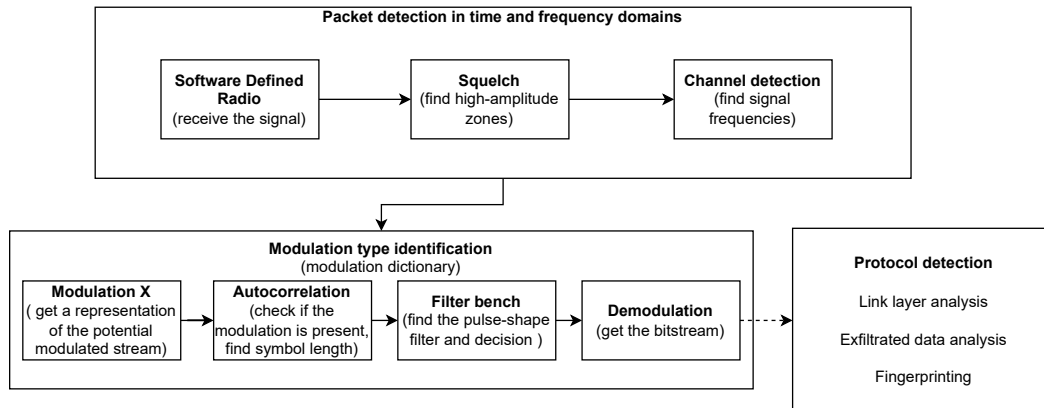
Packet detection in time and frequency domains

Software Defined Radio
(receive the signal)

Squelch
(find high-amplitude zones)

Channel detection
(find signal frequencies)

Modulation type identification
(modulation dictionary)

Modulation X
( get a representation of the potential modulated stream)

Autocorrelation
(check if the modulation is present, find symbol length)

Filter bench
(find the pulse-shape filter and decision )

Demodulation
(get the bitstream)

Protocol detection

Link layer analysis

Exfiltrated data analysis

Fingerprinting